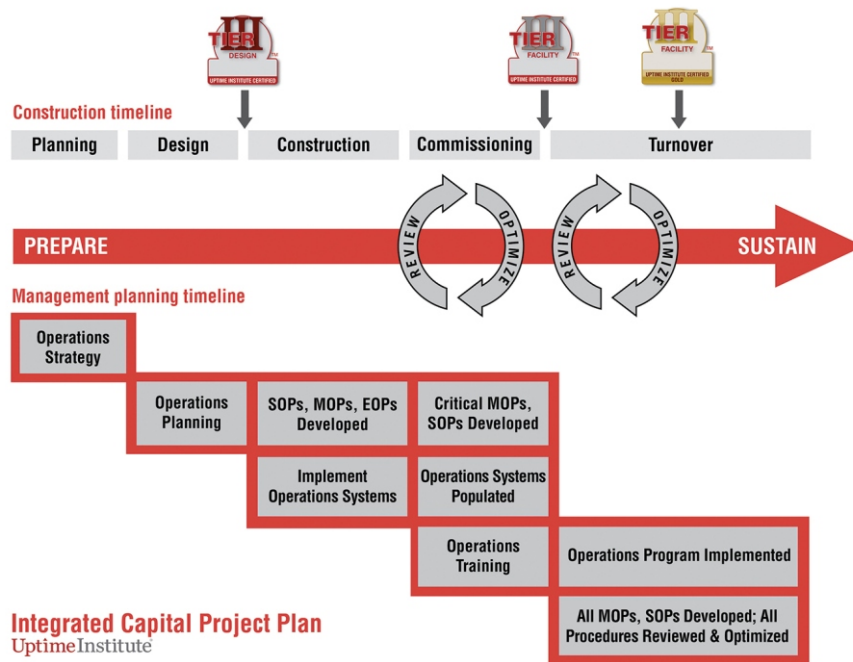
TIER III DESIGN UPTIME INSTITUTE CERTIFIED

TIER III FACILITY UPTIME INSTITUTE CERTIFIED

TIER III FACILITY UPTIME INSTITUTE CERTIFIED GOLD

Construction timeline

Planning

Design

Construction

Commissioning

Turnover

REVIEW

OPTIMIZE

REVIEW

OPTIMIZE

PREPARE

SUSTAIN

Management planning timeline

Operations Strategy

Operations Planning

SOPs, MOPs, EOPs Developed

Critical MOPs, SOPs Developed

Implement Operations Systems

Operations Systems Populated

Operations Training

Operations Program Implemented

All MOPs, SOPs Developed; All Procedures Reviewed & Optimized

Integrated Capital Project Plan

UptimeInstitute